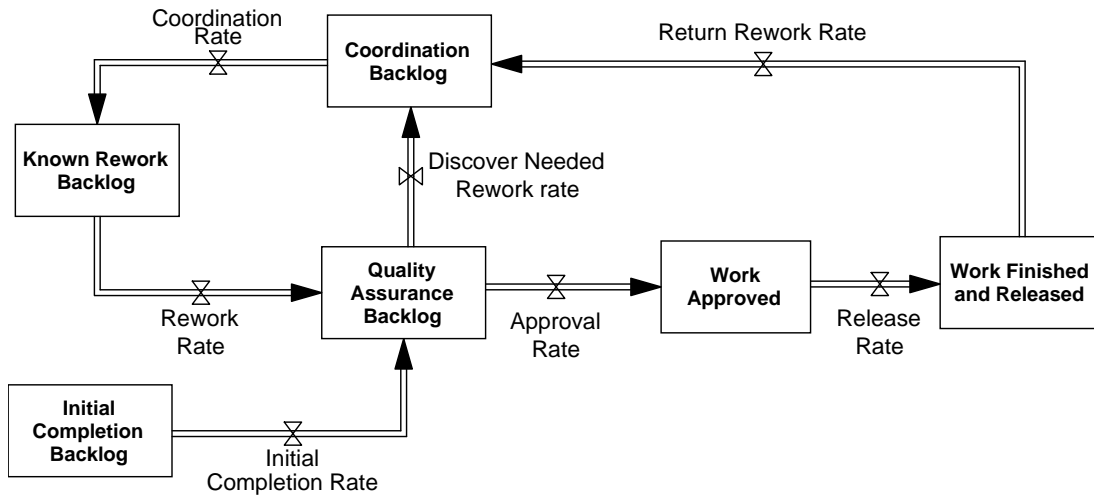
Coordination Rate

Coordination Backlog

Return Rework Rate

Known Rework Backlog

Discover Needed Rework rate

Quality Assurance Backlog

Work Approved

Work Finished and Released

Rework Rate

Approval Rate

Release Rate

Initial Completion Backlog

Initial Completion Rate